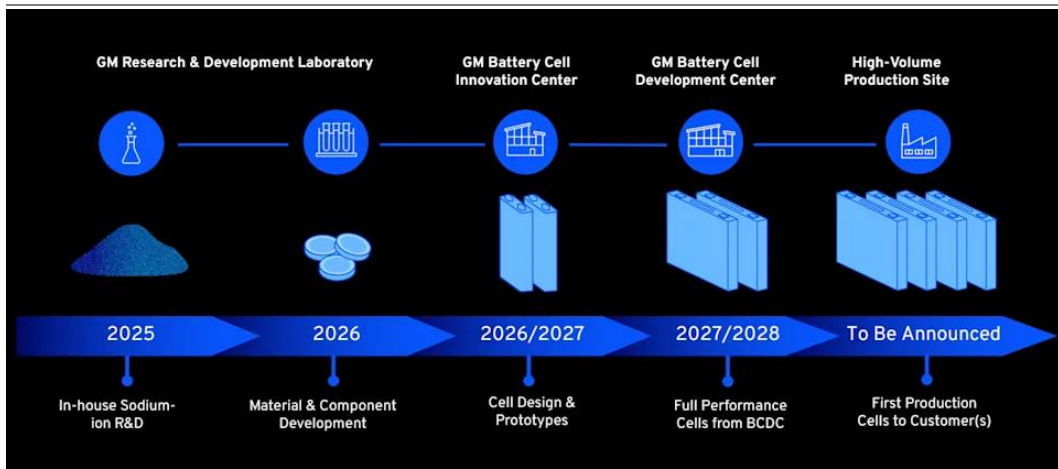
GM Research & Development Laboratory

GM Battery Cell Innovation Center

GM Battery Cell Development Center

High-Volume Production Site

2025

In-house Sodium-ion R&D

2026

Material & Component Development

2026/2027

Cell Design & Prototypes

2027/2028

Full Performance Cells from BCDC

To Be Announced

First Production Cells to Customer(s)